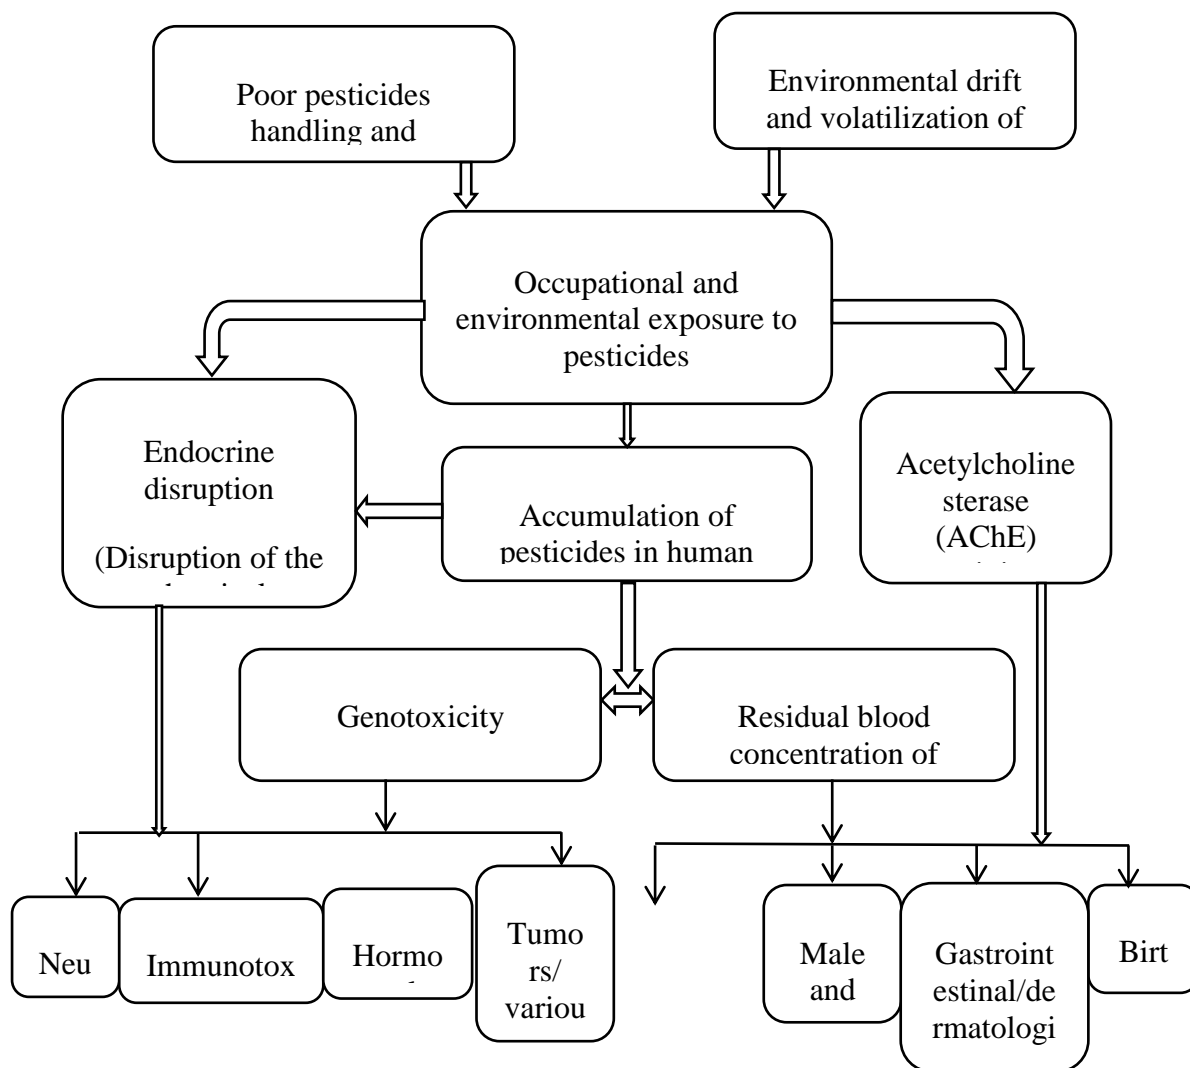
Poor pesticides handling and

Environmental drift and volatilization of

Occupational and environmental exposure to pesticides

Endocrine disruption

(Disruption of the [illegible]

Accumulation of pesticides in human

Acetylcholine sterase (AChE) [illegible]

Genotoxicity

Residual blood concentration of

Neu

Immunotox

Hormo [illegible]

Tumo rs/ variou

Male and

Gastroint estinal/de rmatologi

Birt